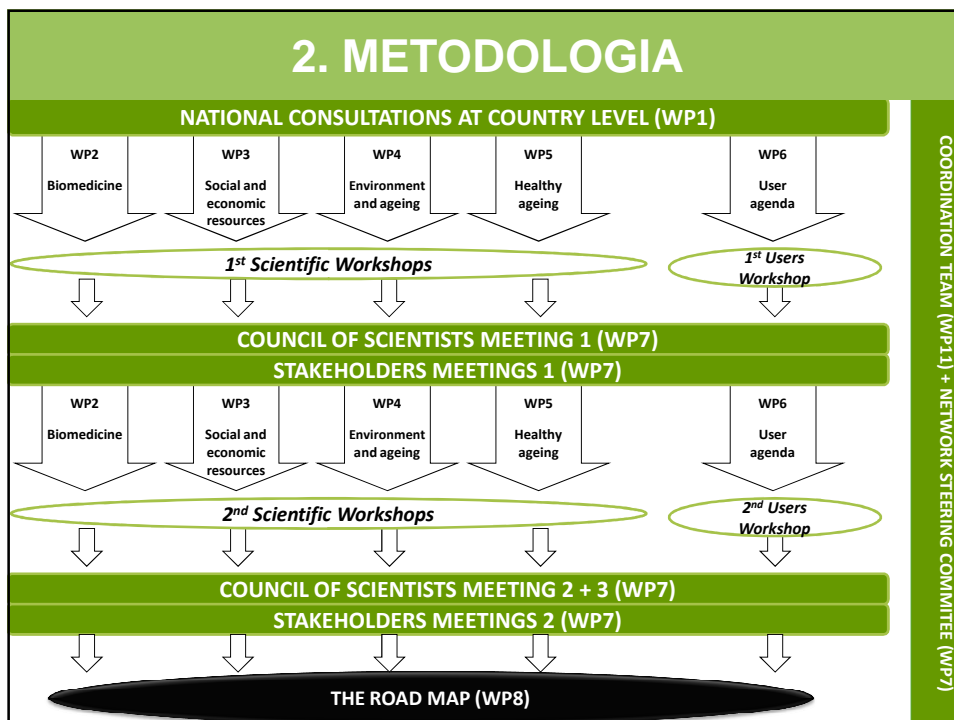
2. METODOLOGIA

NATIONAL CONSULTATIONS AT COUNTRY LEVEL (WP1)

WP2
Biomedicine

WP3
Social and economic resources

WP4
Environment and ageing

WP5
Healthy ageing

WP6
User agenda

1$^{st}$ Scientific Workshops

1$^{st}$ Users Workshop

COUNCIL OF SCIENTISTS MEETING 1 (WP7)

STAKEHOLDERS MEETINGS 1 (WP7)

WP2
Biomedicine

WP3
Social and economic resources

WP4
Environment and ageing

WP5
Healthy ageing

WP6
User agenda

2$^{nd}$ Scientific Workshops

2$^{nd}$ Users Workshop

COUNCIL OF SCIENTISTS MEETING 2 + 3 (WP7)

STAKEHOLDERS MEETINGS 2 (WP7)

THE ROAD MAP (WP8)

COORDINATION TEAM (WP11) + NETWORK STEERING COMMITEE (WP7)